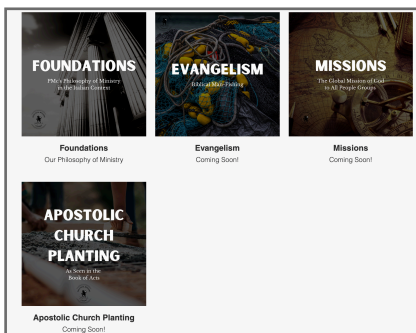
FOUNDATIONS
PMi's Philosophy of Ministry in the Indian Context

Foundations
Our Philosophy of Ministry

EVANGELISM
Biblical Man-Fishing

Evangelism
Coming Soon!

MISSIONS
The Global Mission of God to All People Groups

Missions
Coming Soon!

APOSTOLIC CHURCH PLANTING
As Seen in the Book of Acts

Apostolic Church Planting
Coming Soon!